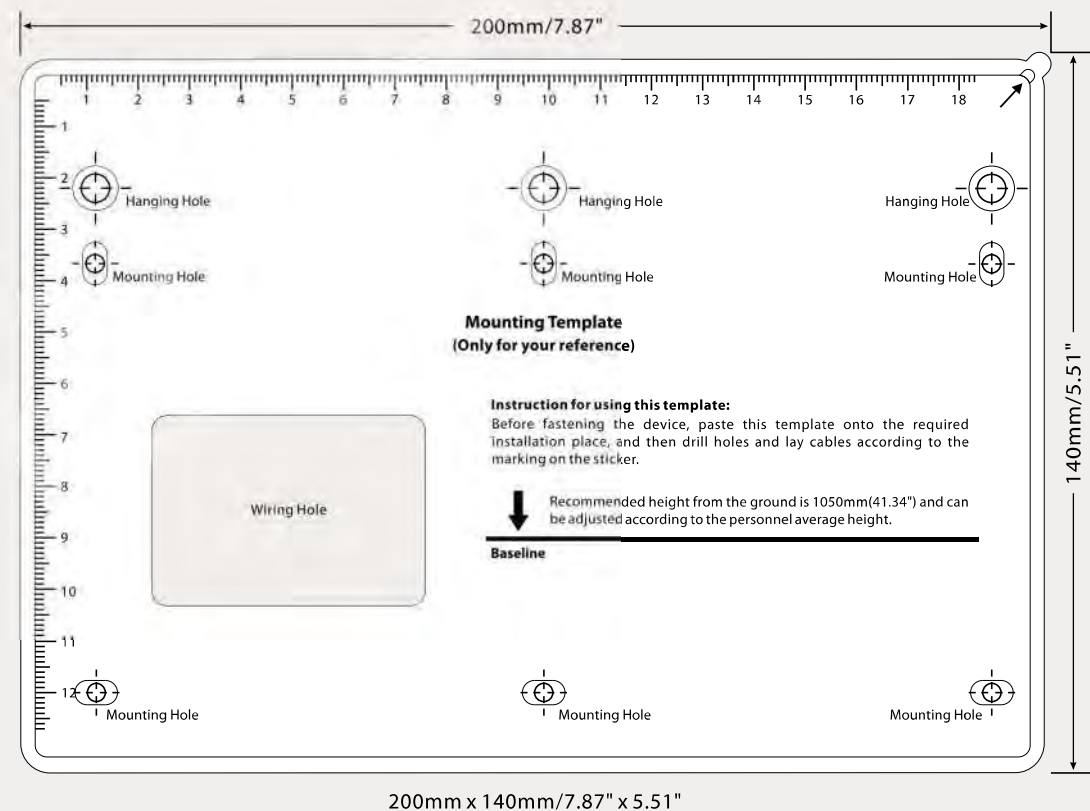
200mm/7.87"

1 2 3 4 5 6 7 8 9 10 11 12 13 14 15 16 17 18

1 2 3 4 5 6 7 8 9 10 11 12

Hanging Hole Hanging Hole Hanging Hole

Mounting Hole Mounting Hole Mounting Hole

Mounting Template
(Only for your reference)

Instruction for using this template:
Before fastening the device, paste this template onto the required installation place, and then drill holes and lay cables according to the marking on the sticker.

Wiring Hole

Recommended height from the ground is 1050mm(41.34") and can be adjusted according to the personnel average height.

Baseline

Mounting Hole Mounting Hole Mounting Hole

140mm/5.51"

200mm x 140mm/7.87" x 5.51"